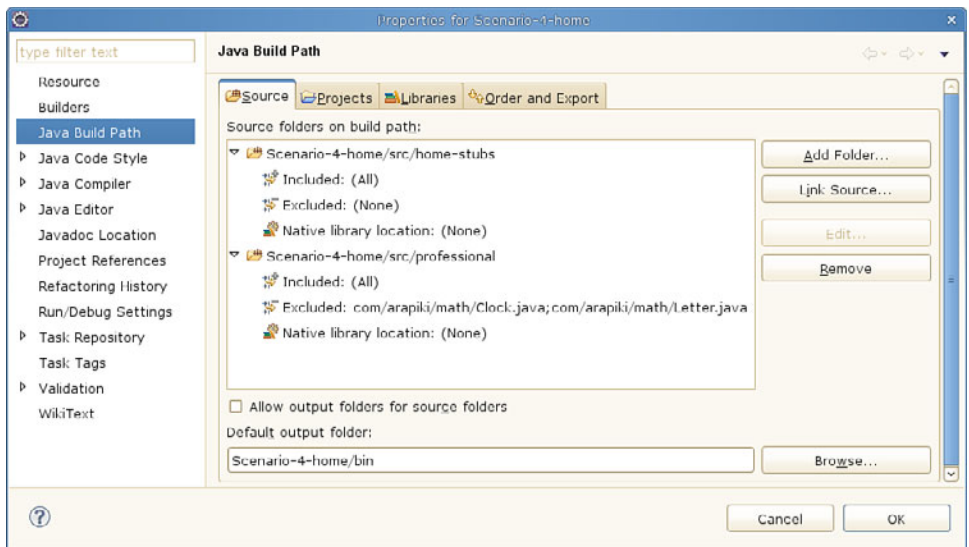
Properties for Scenario-4-home

type filter text

Resource
Builders
Java Build Path
Java Code Style
Java Compiler
Java Editor
Javadoc Location
Project References
Refactoring History
Run/Debug Settings
Task Repository
Task Tags
Validation
WikiText

Java Build Path

Source | Projects | Libraries | Order and Export

Source folders on build path:

Scenario-4-home/src/home-stubs
Included: (All)
Excluded: (None)
Native library location: (None)
Scenario-4-home/src/professional
Included: (All)
Excluded: com/arapiki/math/Clock.java;com/arapiki/math/Letter.java
Native library location: (None)

Add Folder...
Link Source...
Edit...
Remove

Allow output folders for source folders

Default output folder:

Scenario-4-home/bin

Browse...

Cancel
OK